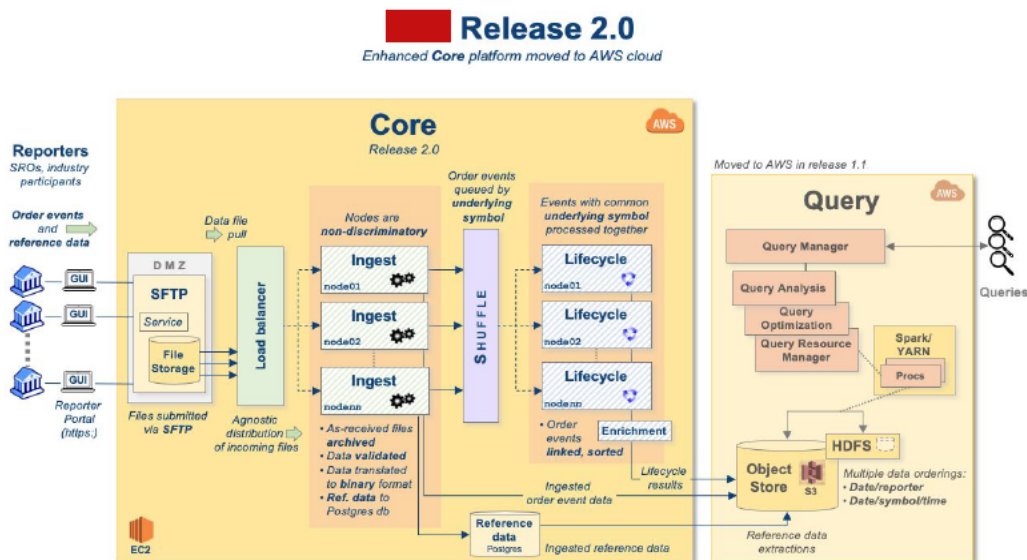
Release 2.0

Enhanced Core platform moved to AWS cloud

Reporters
SROs, industry participants

Order events and reference data

GUI

GUI

GUI

Reporter Portal (https:)

DMZ

SFTP

Service

File Storage

Files submitted via SFTP

Data file pull

Load balancer

Agnostic distribution of incoming files

Core
Release 2.0

AWS

Nodes are non-discriminatory

Ingest
node01

Ingest
node02

Ingest
nodenn

• As-received files archived
• Data validated
• Data translated to binary format
• Ref. data to Postgres db

Order events queued by underlying symbol

SHUFFLE

Events with common underlying symbol processed together

Lifecycle
node01

Lifecycle
node02

Lifecycle
nodenn

• Order events linked, sorted

Enrichment

Lifecycle results

Ingested order event data

Reference data
Postgres

Ingested reference data

EC2

Moved to AWS in release 1.1

AWS

Query

Query Manager

Query Analysis

Query Optimization

Query Resource Manager

Spark/ YARN

Procs

HDFS

Object Store
S3

Multiple data orderings:
• Date/reporter
• Date/symbol/time

Reference data extractions

Queries